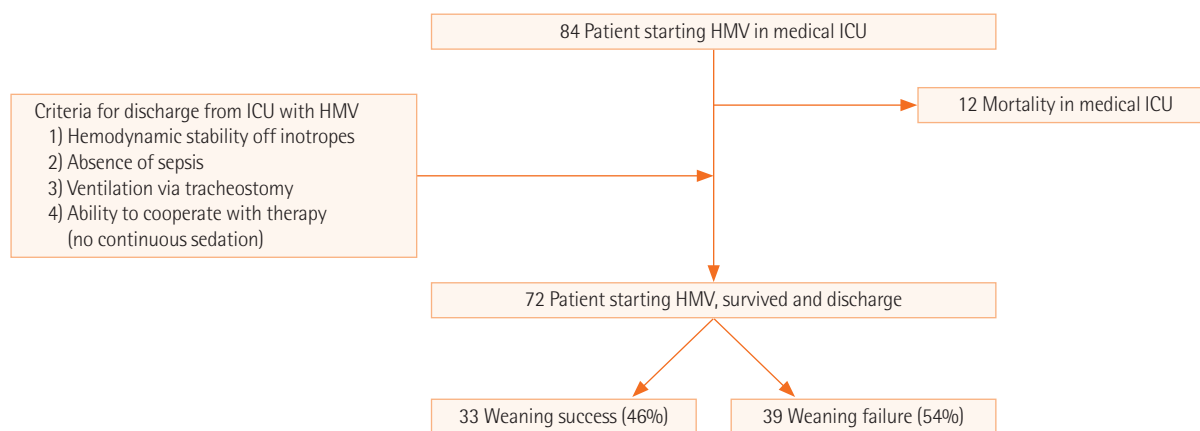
84 Patient starting HMV in medical ICU

Criteria for discharge from ICU with HMV
1) Hemodynamic stability off inotropes
2) Absence of sepsis
3) Ventilation via tracheostomy
4) Ability to cooperate with therapy (no continuous sedation)

12 Mortality in medical ICU

72 Patient starting HMV, survived and discharge

33 Weaning success (46%)

39 Weaning failure (54%)